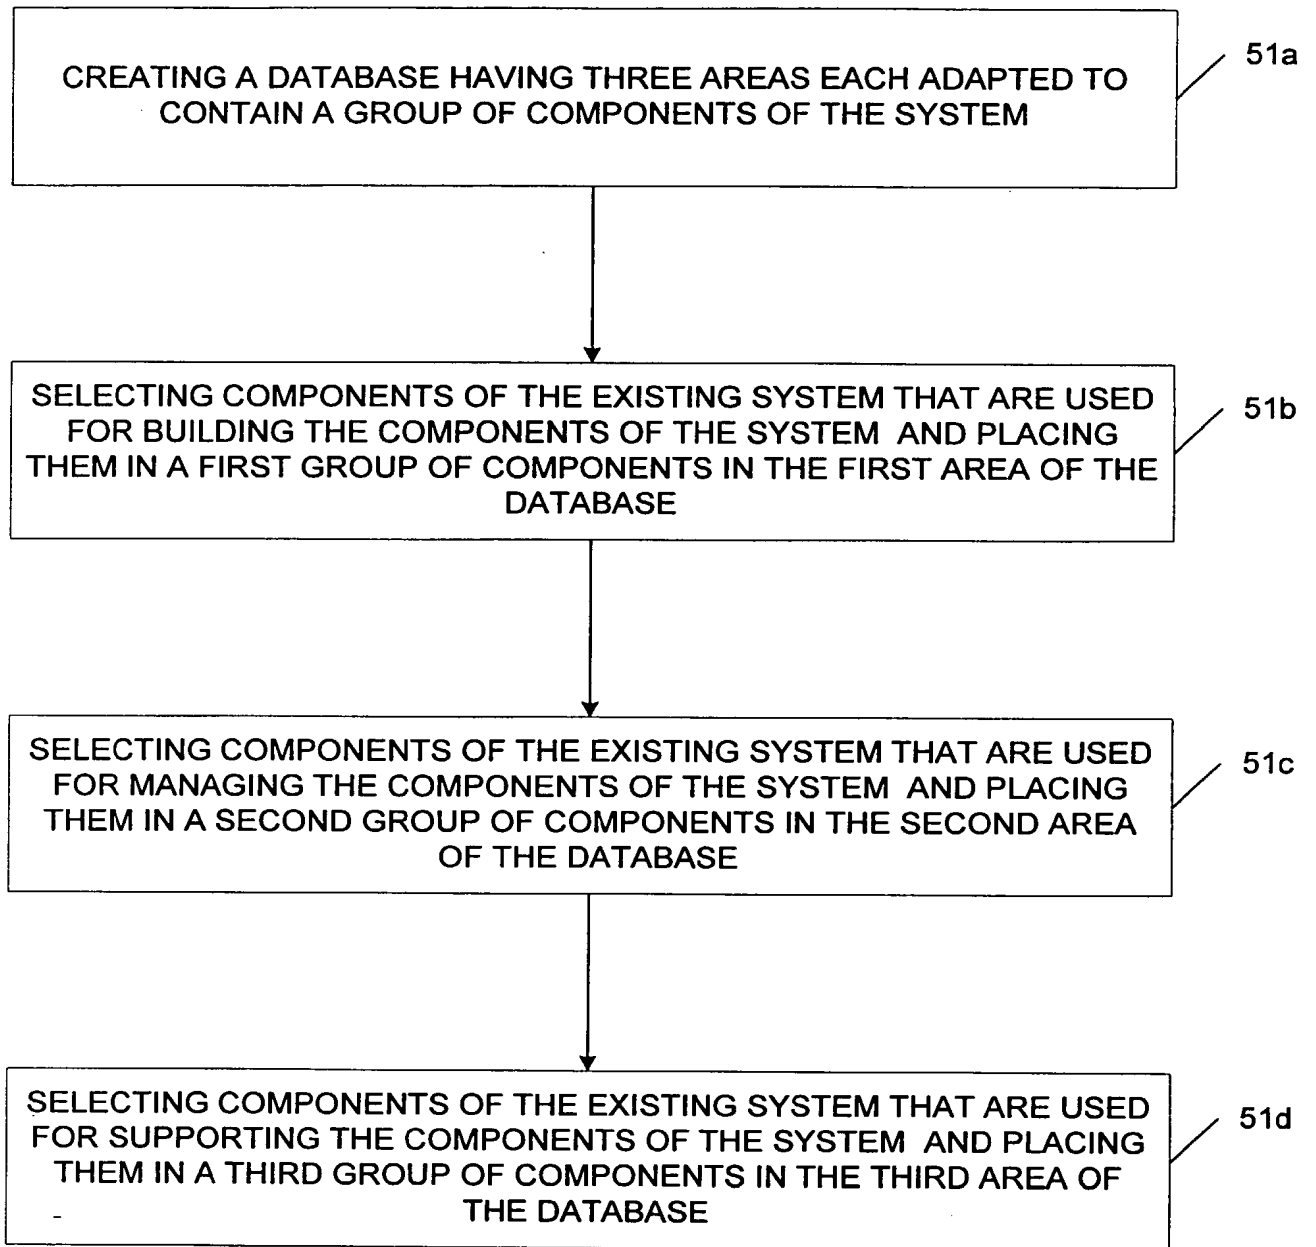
CREATING A DATABASE HAVING THREE AREAS EACH ADAPTED TO CONTAIN A GROUP OF COMPONENTS OF THE SYSTEM

51a

SELECTING COMPONENTS OF THE EXISTING SYSTEM THAT ARE USED FOR BUILDING THE COMPONENTS OF THE SYSTEM AND PLACING THEM IN A FIRST GROUP OF COMPONENTS IN THE FIRST AREA OF THE DATABASE

51b

SELECTING COMPONENTS OF THE EXISTING SYSTEM THAT ARE USED FOR MANAGING THE COMPONENTS OF THE SYSTEM AND PLACING THEM IN A SECOND GROUP OF COMPONENTS IN THE SECOND AREA OF THE DATABASE

51c

SELECTING COMPONENTS OF THE EXISTING SYSTEM THAT ARE USED FOR SUPPORTING THE COMPONENTS OF THE SYSTEM AND PLACING THEM IN A THIRD GROUP OF COMPONENTS IN THE THIRD AREA OF THE DATABASE

51d